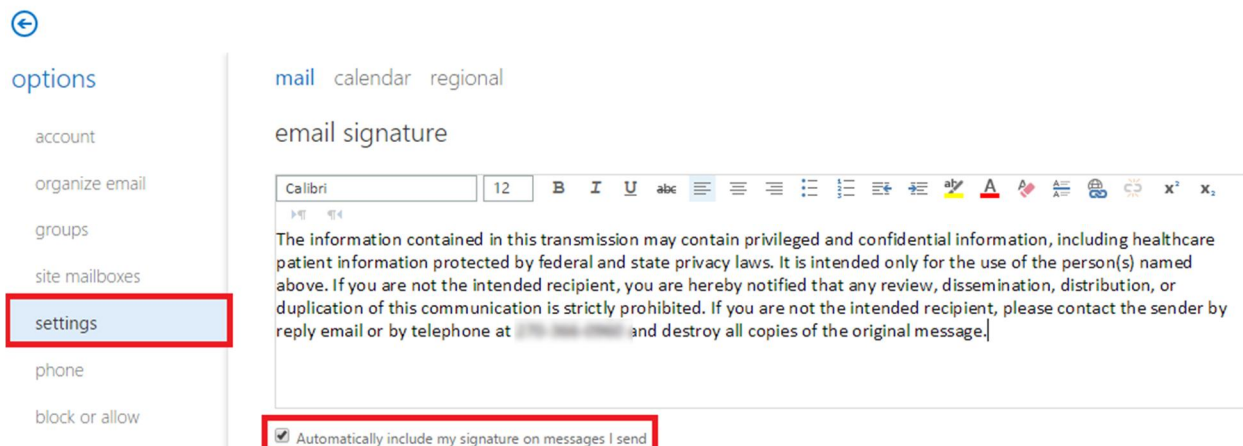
options

account

organize email

groups

site mailboxes

settings

phone

block or allow

mail calendar regional

email signature

Calibri 12 B I U abc

The information contained in this transmission may contain privileged and confidential information, including healthcare patient information protected by federal and state privacy laws. It is intended only for the use of the person(s) named above. If you are not the intended recipient, you are hereby notified that any review, dissemination, distribution, or duplication of this communication is strictly prohibited. If you are not the intended recipient, please contact the sender by reply email or by telephone at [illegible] and destroy all copies of the original message.

Automatically include my signature on messages I send